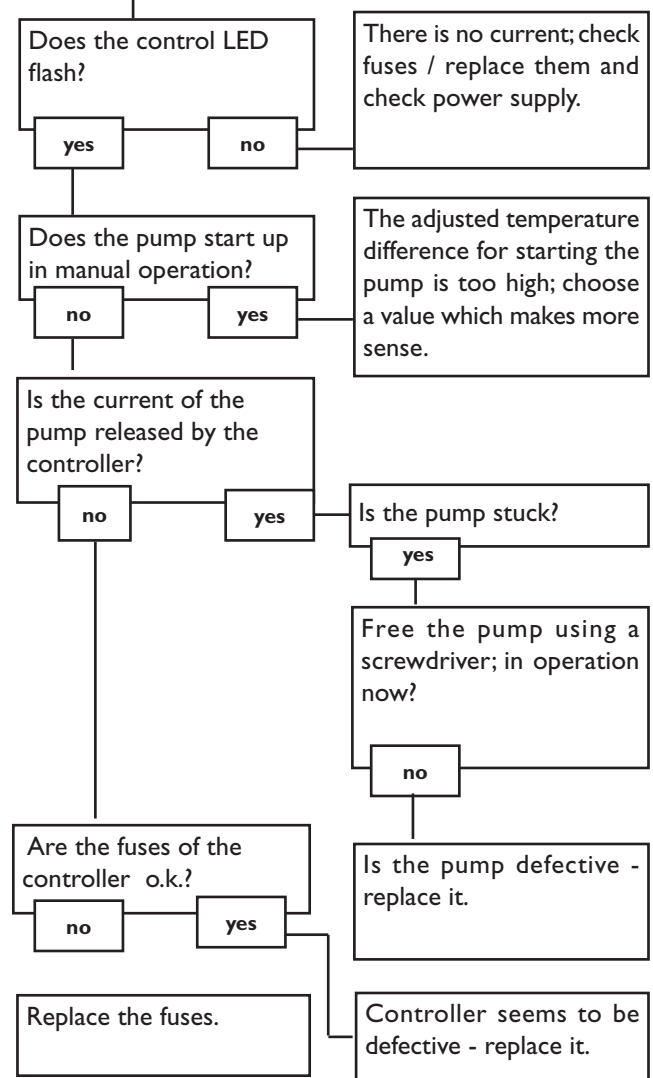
Does the control LED flash?

yes

no

There is no current; check fuses / replace them and check power supply.

Does the pump start up in manual operation?

no

yes

The adjusted temperature difference for starting the pump is too high; choose a value which makes more sense.

Is the current of the pump released by the controller?

no

yes

Is the pump stuck?

yes

Free the pump using a screwdriver; in operation now?

no

Is the pump defective - replace it.

Are the fuses of the controller o.k.?

no

yes

Replace the fuses.

Controller seems to be defective - replace it.